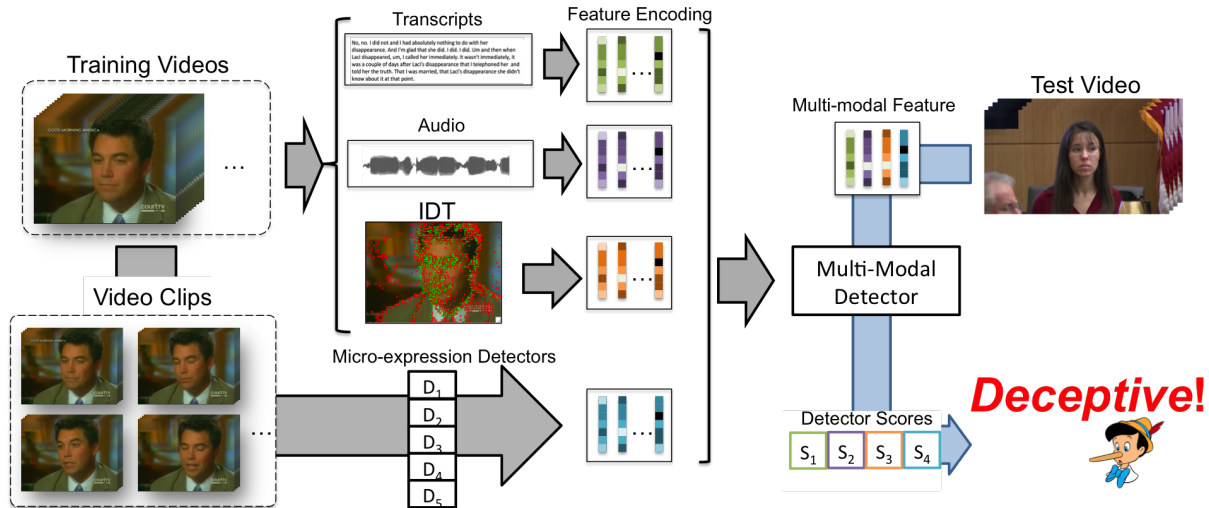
Training Videos

GOOD MORNING AMERICA

courttv

...

Video Clips

...

Transcripts

No, no. I did not and I had absolutely nothing to do with her disappearance. And I'm glad that she did. I did. Um and then when Laci disappeared, um, I called her immediately. It wasn't immediately, it was a couple of days after Laci's disappearance that I telephoned her and told her the truth. That I was married, that Laci's disappearance she didn't know about it at that point.

Audio

IDT

Feature Encoding

...

...

...

...

Micro-expression Detectors

$D_1$

$D_2$

$D_3$

$D_4$

$D_5$

Multi-modal Feature

Test Video

Multi-Modal Detector

Detector Scores

$S_1$ $S_2$ $S_3$ $S_4$

Deceptive!